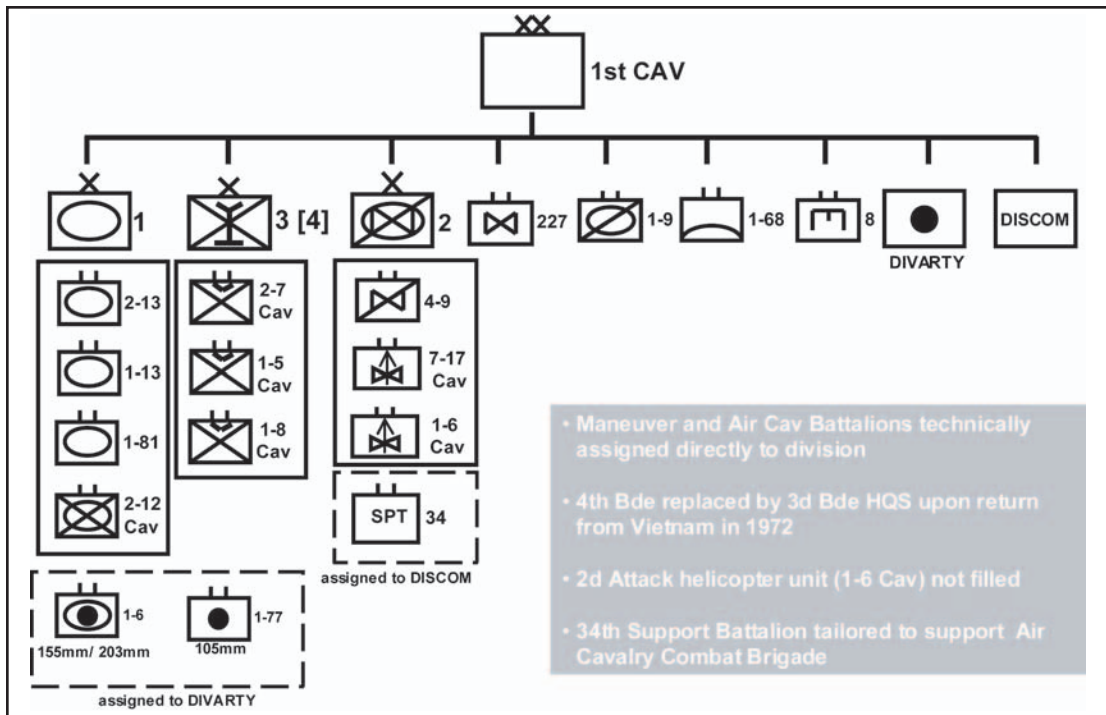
XX

1st CAV

X 1

X 3 [4]

X 2

227

1-9

1-68

8

DIVARTY

DISCOM

2-13

1-13

1-81

2-12 Cav

2-7 Cav

1-5 Cav

1-8 Cav

4-9

7-17 Cav

1-6 Cav

SPT 34

assigned to DISCOM

1-6

155mm/ 203mm

1-77

105mm

assigned to DIVARTY

• Maneuver and Air Cav Battalions technically assigned directly to division

• 4th Bde replaced by 3d Bde HQS upon return from Vietnam in 1972

• 2d Attack helicopter unit (1-6 Cav) not filled

• 34th Support Battalion tailored to support Air Cavalry Combat Brigade